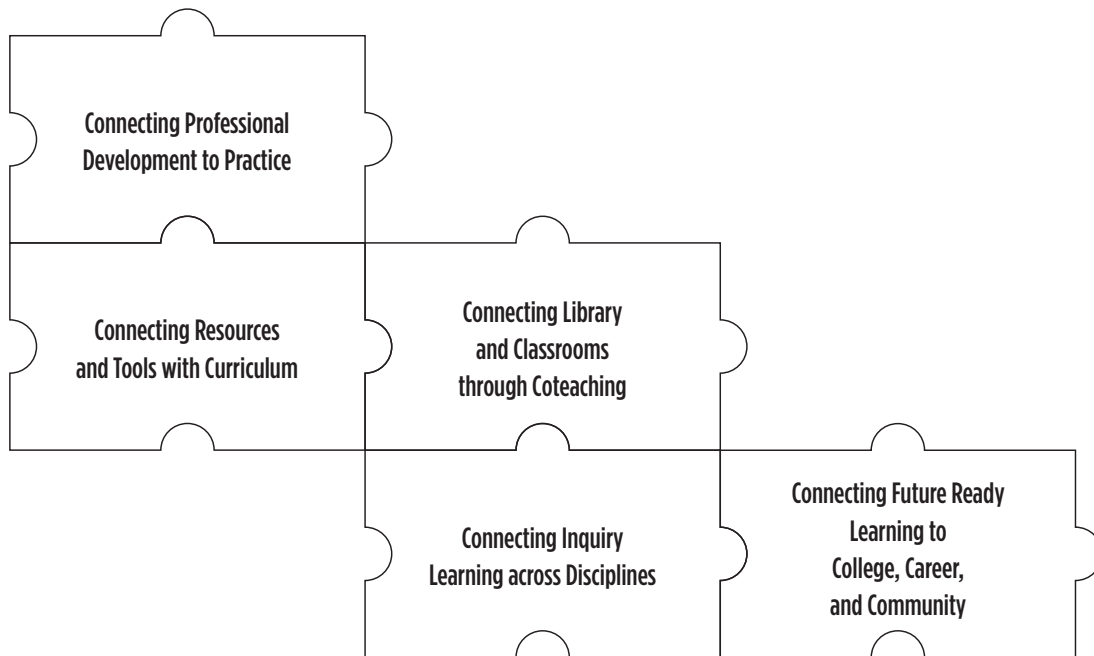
Connecting Professional Development to Practice

Connecting Resources and Tools with Curriculum

Connecting Library and Classrooms through Coteaching

Connecting Inquiry Learning across Disciplines

Connecting Future Ready Learning to College, Career, and Community